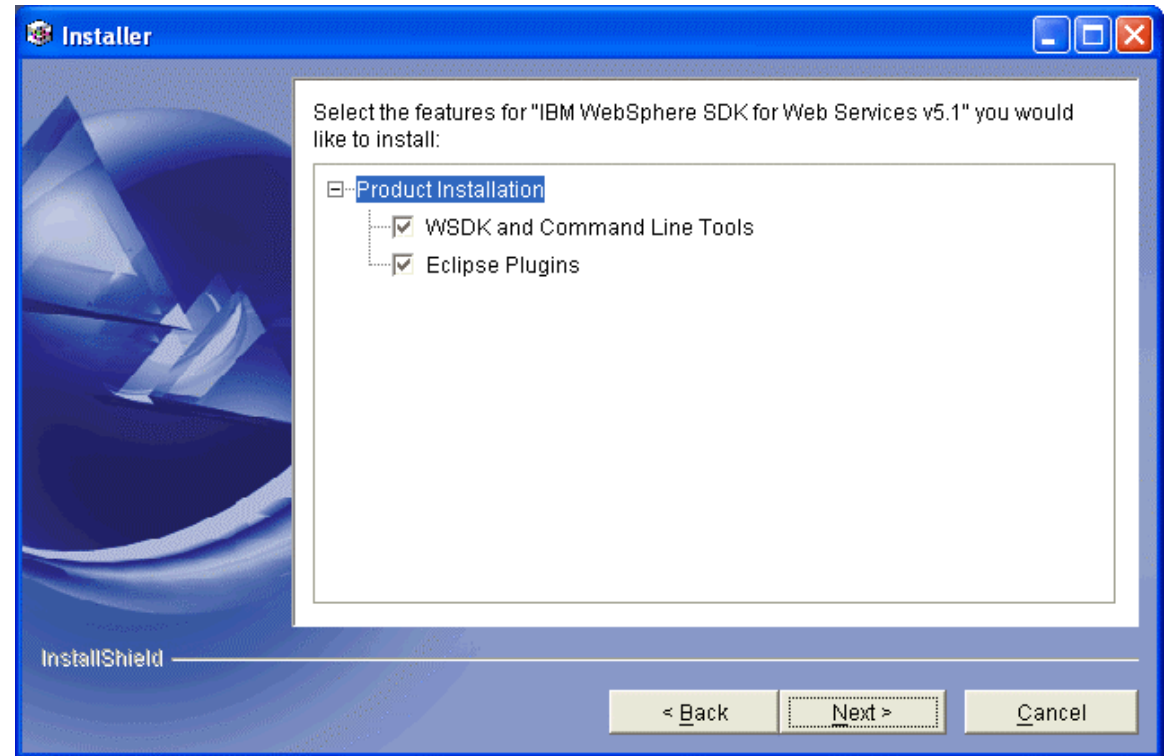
Installer

Select the features for "IBM WebSphere SDK for Web Services v5.1" you would like to install:

Product Installation
WSDK and Command Line Tools
Eclipse Plugins

InstallShield

< Back
Next >
Cancel